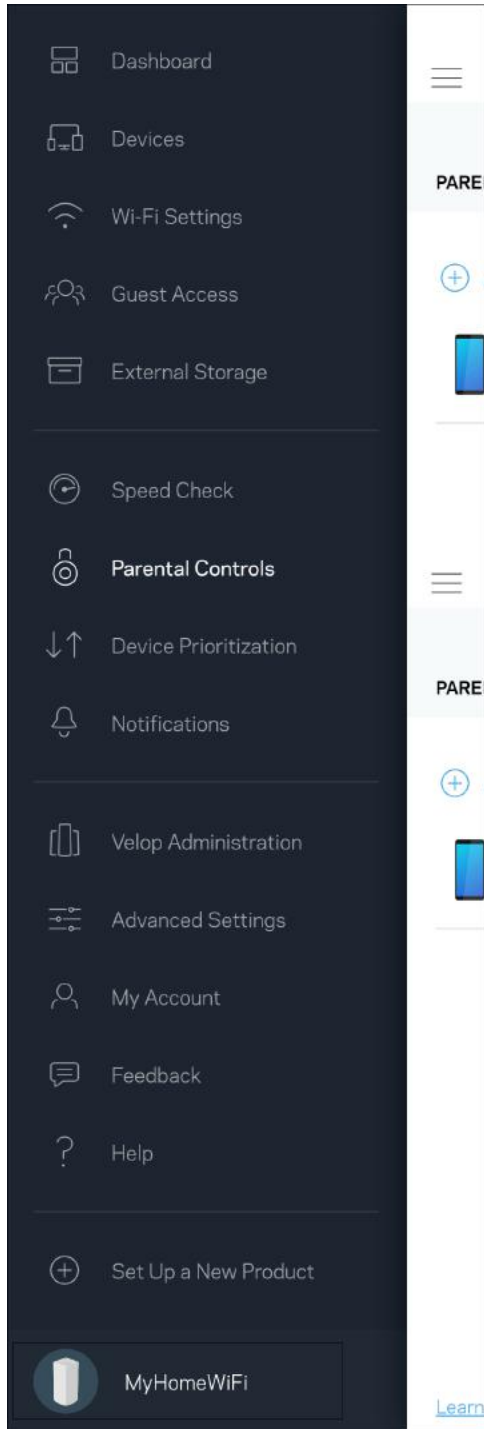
Dashboard
Devices
Wi-Fi Settings
Guest Access
External Storage

Speed Check
Parental Controls
Device Prioritization
Notifications

Velop Administration
Advanced Settings
My Account
Feedback
Help

Set Up a New Product

MyHomeWiFi

PARE

PARE

Learn